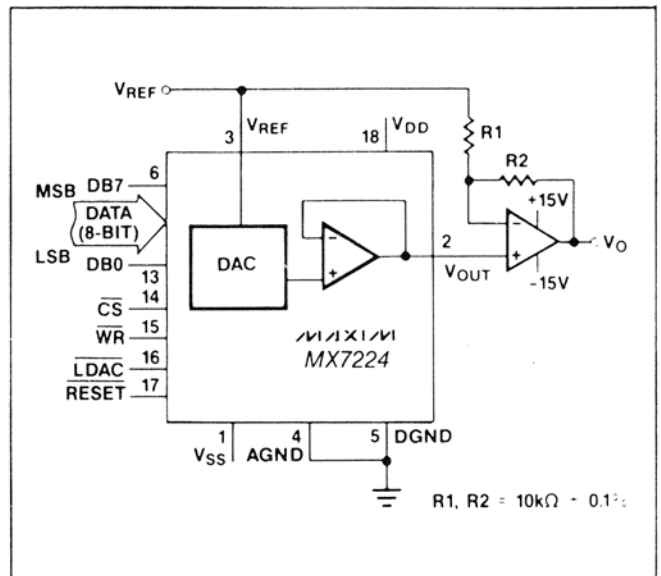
$V_{REF}$

3 $V_{REF}$

18 $V_{DD}$

R1

R2

+15V

MSB DB7 6

DATA (8-BIT)

LSB DB0 13

DAC

2

$V_{OUT}$

-15V

$V_O$

$\overline{CS}$ 14

$\overline{WR}$ 15

$\overline{LDAC}$ 16

$\overline{RESET}$ 17

MAXIM

MX7224

1 $V_{SS}$

4 AGND

5 DGND

R1, R2 = 10kΩ ± 0.1%